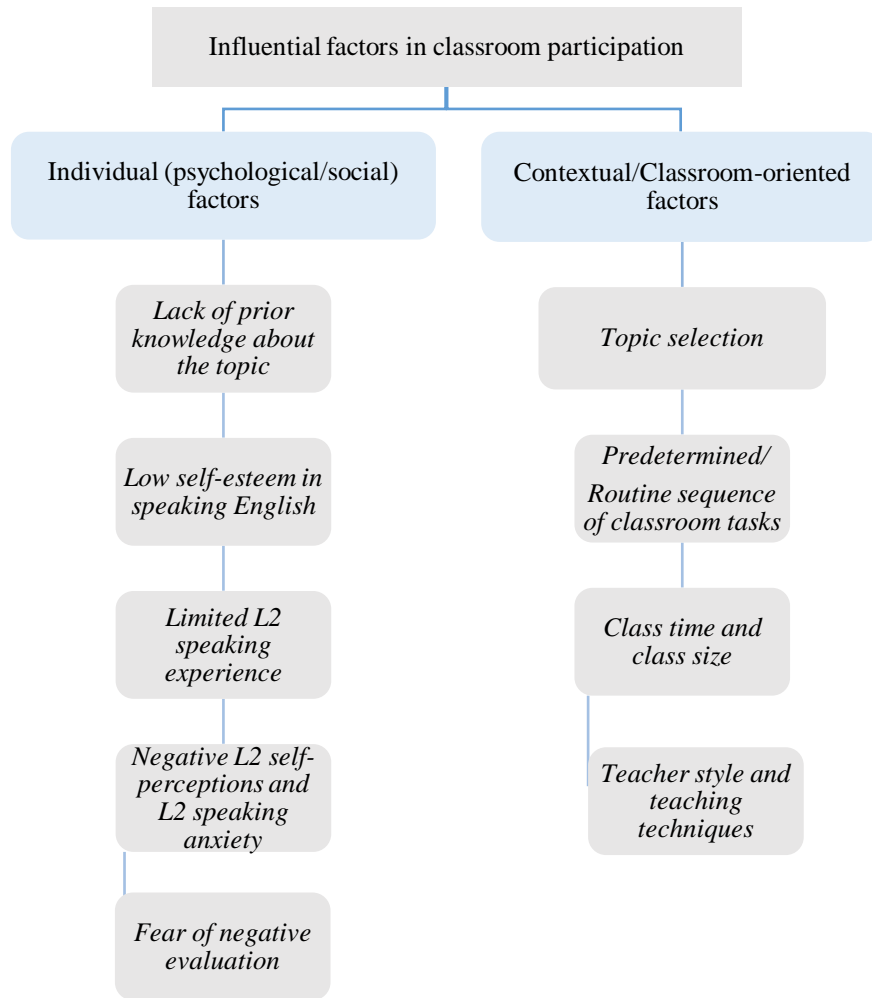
Influential factors in classroom participation

Individual (psychological/social) factors

Lack of prior knowledge about the topic

Low self-esteem in speaking English

Limited L2 speaking experience

Negative L2 self-perceptions and L2 speaking anxiety

Fear of negative evaluation

Contextual/Classroom-oriented factors

Topic selection

Predetermined/ Routine sequence of classroom tasks

Class time and class size

Teacher style and teaching techniques